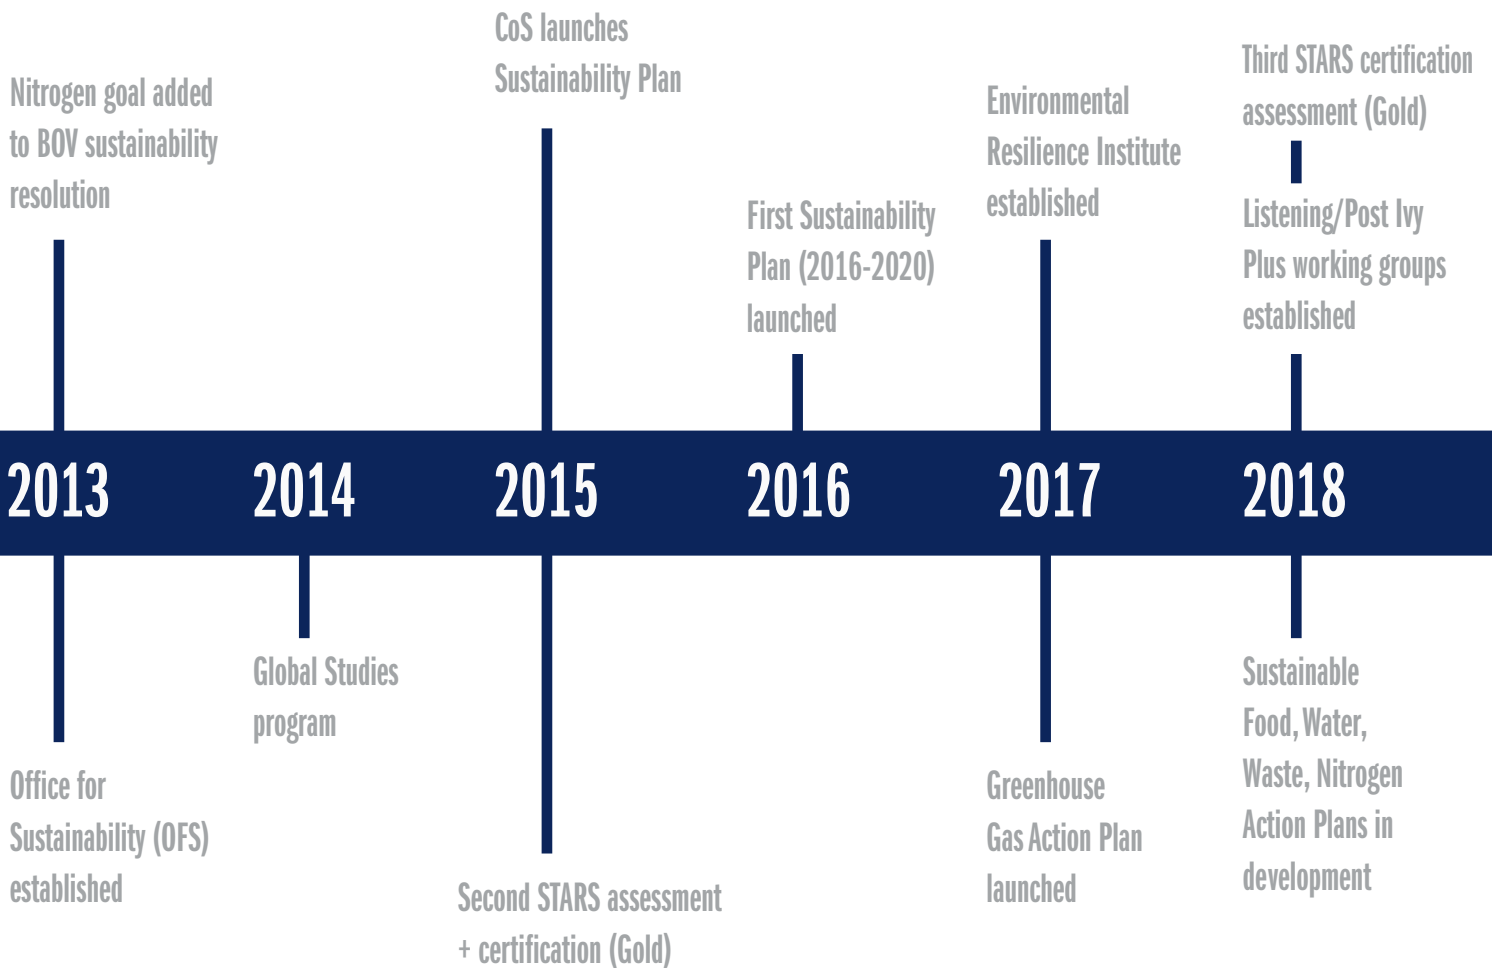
2013

Nitrogen goal added to BOV sustainability resolution

Office for Sustainability (OFS) established

2014

Global Studies program

2015

CoS launches Sustainability Plan

Second STARS assessment + certification (Gold)

2016

First Sustainability Plan (2016-2020) launched

2017

Environmental Resilience Institute established

Greenhouse Gas Action Plan launched

2018

Third STARS certification assessment (Gold)

Listening/Post Ivy Plus working groups established

Sustainable Food, Water, Waste, Nitrogen Action Plans in development